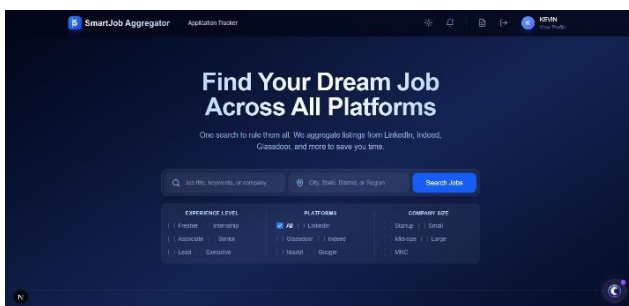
S SmartJob Aggregator Application Tracker

KEVIN
View Profile

Find Your Dream Job Across All Platforms

One search to rule them all. We aggregate listings from LinkedIn, Indeed, Glassdoor, and more to save you time.

Job title, keywords, or company
City, State, District, or Region
Search Jobs

EXPERIENCE LEVEL
Fresher
Internship
Associate
Senior
Lead
Executive

PLATFORMS
All
LinkedIn
Glassdoor
Indeed
Naukri
Google

COMPANY SIZE
Startup
Small
Mid-size
Large
MNC

N